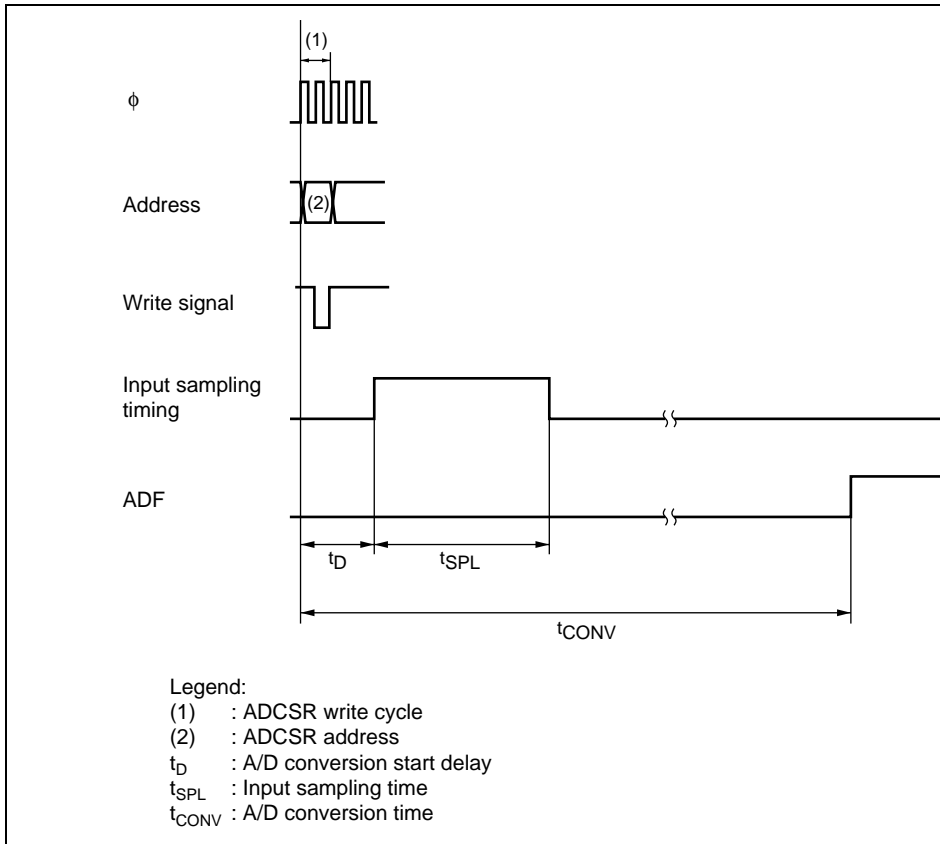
(1)

$\phi$

Address

(2)

Write signal

Input sampling timing

ADF

$t_D$

$t_{SPL}$

$t_{CONV}$

Legend:
(1) : ADCSR write cycle
(2) : ADCSR address
$t_D$ : A/D conversion start delay
$t_{SPL}$ : Input sampling time
$t_{CONV}$ : A/D conversion time